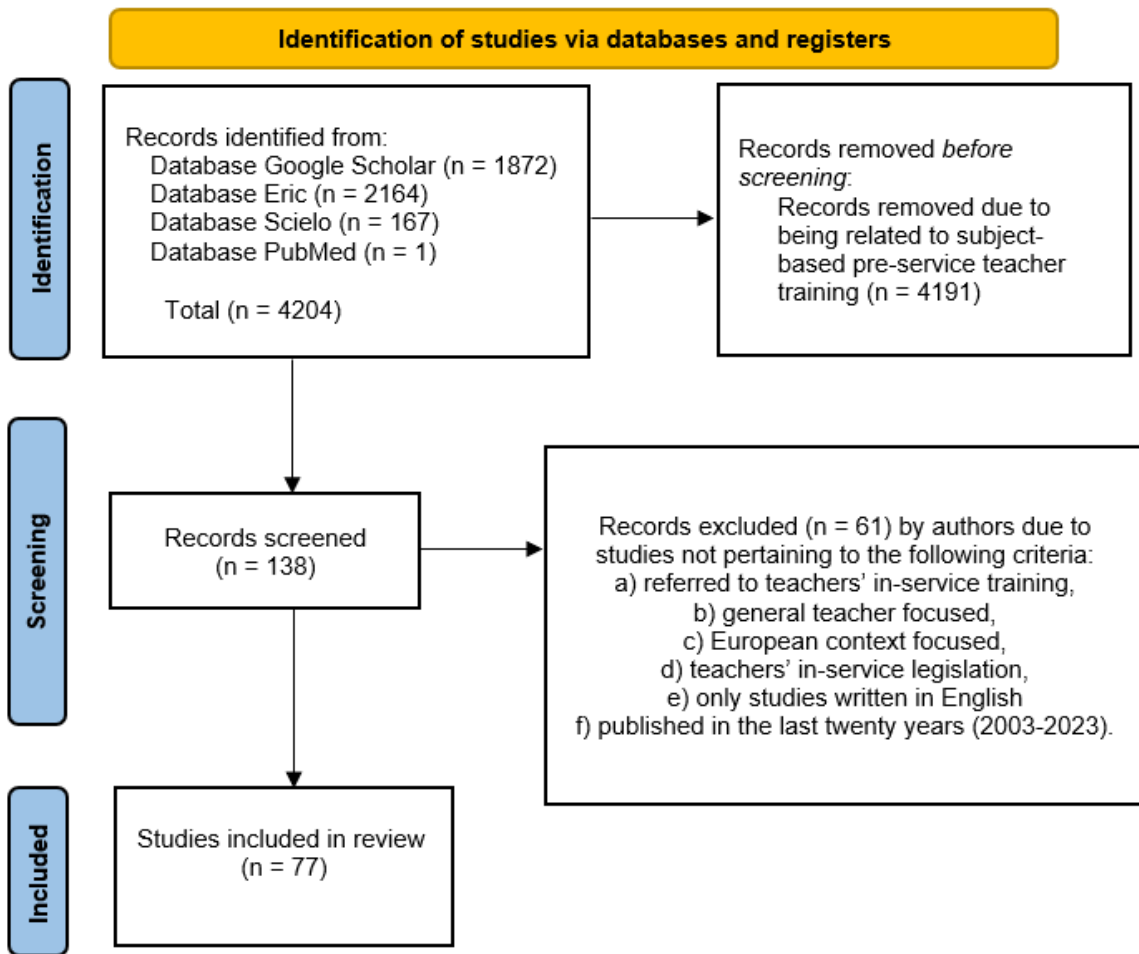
Identification of studies via databases and registers

Identification

Records identified from:
Database Google Scholar (n = 1872)
Database Eric (n = 2164)
Database Scielo (n = 167)
Database PubMed (n = 1)

Total (n = 4204)

Records removed *before screening*:
Records removed due to being related to subject-based pre-service teacher training (n = 4191)

Screening

Records screened
(n = 138)

Records excluded (n = 61) by authors due to studies not pertaining to the following criteria:
a) referred to teachers' in-service training,
b) general teacher focused,
c) European context focused,
d) teachers' in-service legislation,
e) only studies written in English
f) published in the last twenty years (2003-2023).

Included

Studies included in review
(n = 77)